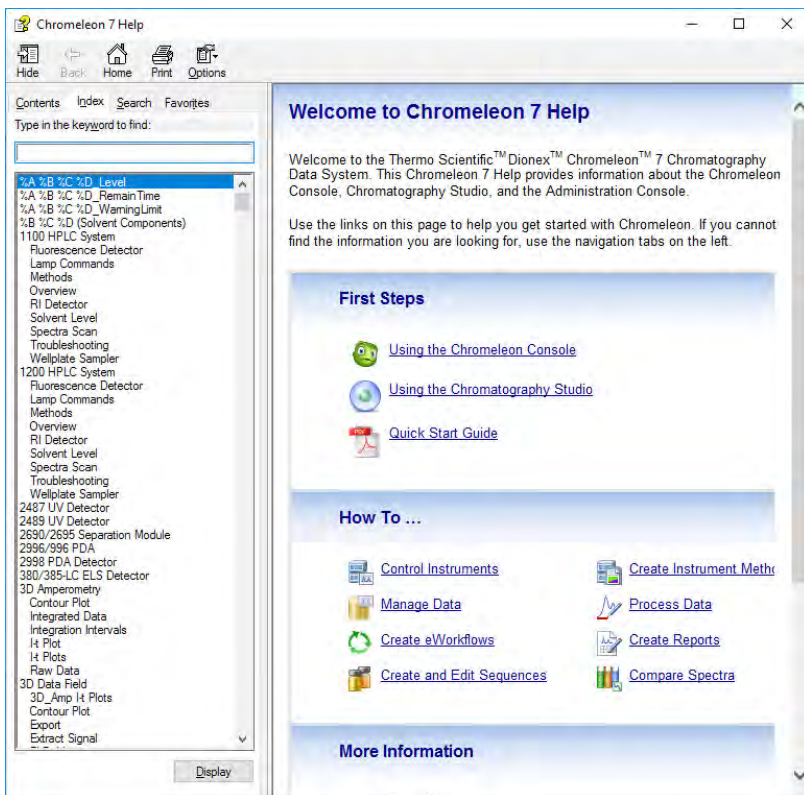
Chromeleon 7 Help

Hide Back Home Print Options

Contents Index Search Favorites

Type in the keyword to find:

%A %B %C %D_Level
%A %B %C %D_RemainTime
%A %B %C %D_WarningLimit
%B %C %D (Solvent Components)
1100 HPLC System
Fluorescence Detector
Lamp Commands
Methods
Overview
RI Detector
Solvent Level
Spectra Scan
Troubleshooting
Wellplate Sampler
1200 HPLC System
Fluorescence Detector
Lamp Commands
Methods
Overview
RI Detector
Solvent Level
Spectra Scan
Troubleshooting
Wellplate Sampler
2487 UV Detector
2489 UV Detector
2690/2695 Separation Module
2996/996 PDA
2998 PDA Detector
380/385-LC ELS Detector
3D Amperometry
Contour Plot
Integrated Data
Integration Intervals
I-t Plot
I-t Plots
Raw Data
3D Data Field
3D_Amp I-t Plots
Contour Plot
Export
Extract Signal

Display

Welcome to Chromeleon 7 Help

Welcome to the Thermo Scientific™ Dionex™ Chromeleon™ 7 Chromatography Data System. This Chromeleon 7 Help provides information about the Chromeleon Console, Chromatography Studio, and the Administration Console.

Use the links on this page to help you get started with Chromeleon. If you cannot find the information you are looking for, use the navigation tabs on the left.

First Steps

Using the Chromeleon Console

Using the Chromatography Studio

Quick Start Guide

How To ...

Control Instruments

Create Instrument Metho

Manage Data

Process Data

Create eWorkflows

Create Reports

Create and Edit Sequences

Compare Spectra

More Information